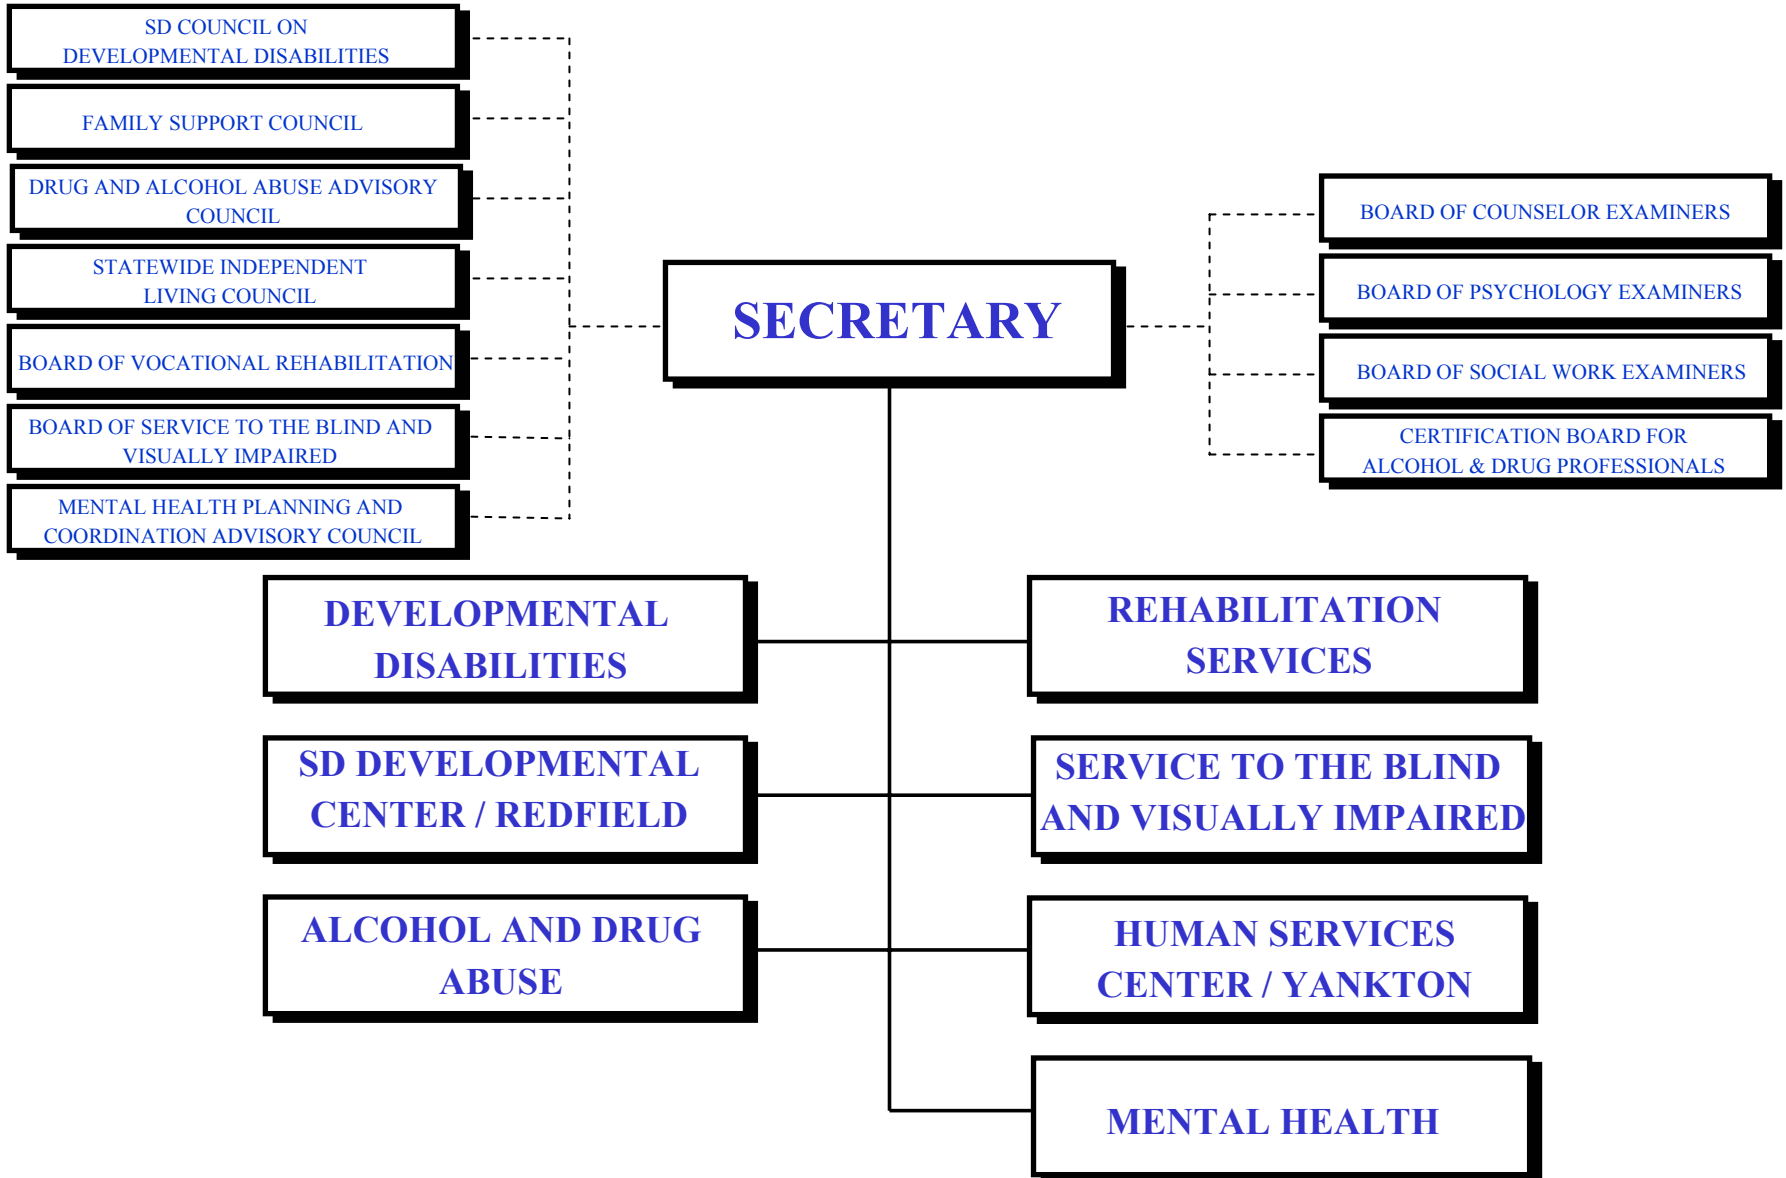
SD COUNCIL ON DEVELOPMENTAL DISABILITIES

FAMILY SUPPORT COUNCIL

DRUG AND ALCOHOL ABUSE ADVISORY COUNCIL

STATEWIDE INDEPENDENT LIVING COUNCIL

BOARD OF VOCATIONAL REHABILITATION

BOARD OF SERVICE TO THE BLIND AND VISUALLY IMPAIRED

MENTAL HEALTH PLANNING AND COORDINATION ADVISORY COUNCIL

SECRETARY

BOARD OF COUNSELOR EXAMINERS

BOARD OF PSYCHOLOGY EXAMINERS

BOARD OF SOCIAL WORK EXAMINERS

CERTIFICATION BOARD FOR ALCOHOL & DRUG PROFESSIONALS

DEVELOPMENTAL DISABILITIES

REHABILITATION SERVICES

SD DEVELOPMENTAL CENTER / REDFIELD

SERVICE TO THE BLIND AND VISUALLY IMPAIRED

ALCOHOL AND DRUG ABUSE

HUMAN SERVICES CENTER / YANKTON

MENTAL HEALTH